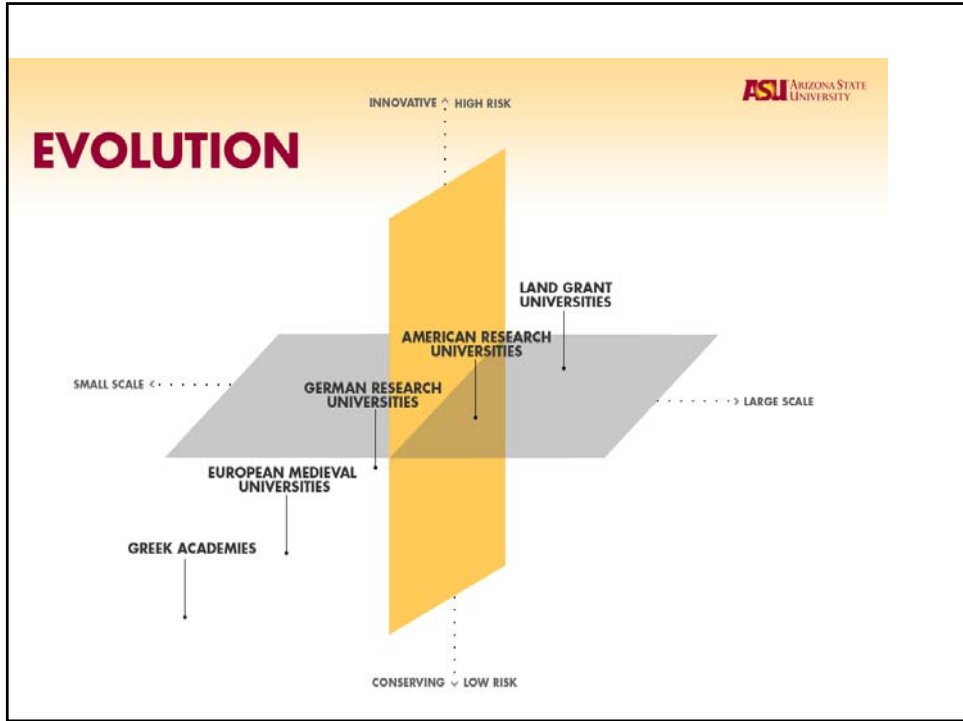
ASU ARIZONA STATE UNIVERSITY

EVOLUTION

INNOVATIVE HIGH RISK

LAND GRANT UNIVERSITIES

AMERICAN RESEARCH UNIVERSITIES

SMALL SCALE

GERMAN RESEARCH UNIVERSITIES

LARGE SCALE

EUROPEAN MEDIEVAL UNIVERSITIES

GREEK ACADEMIES

CONSERVING LOW RISK